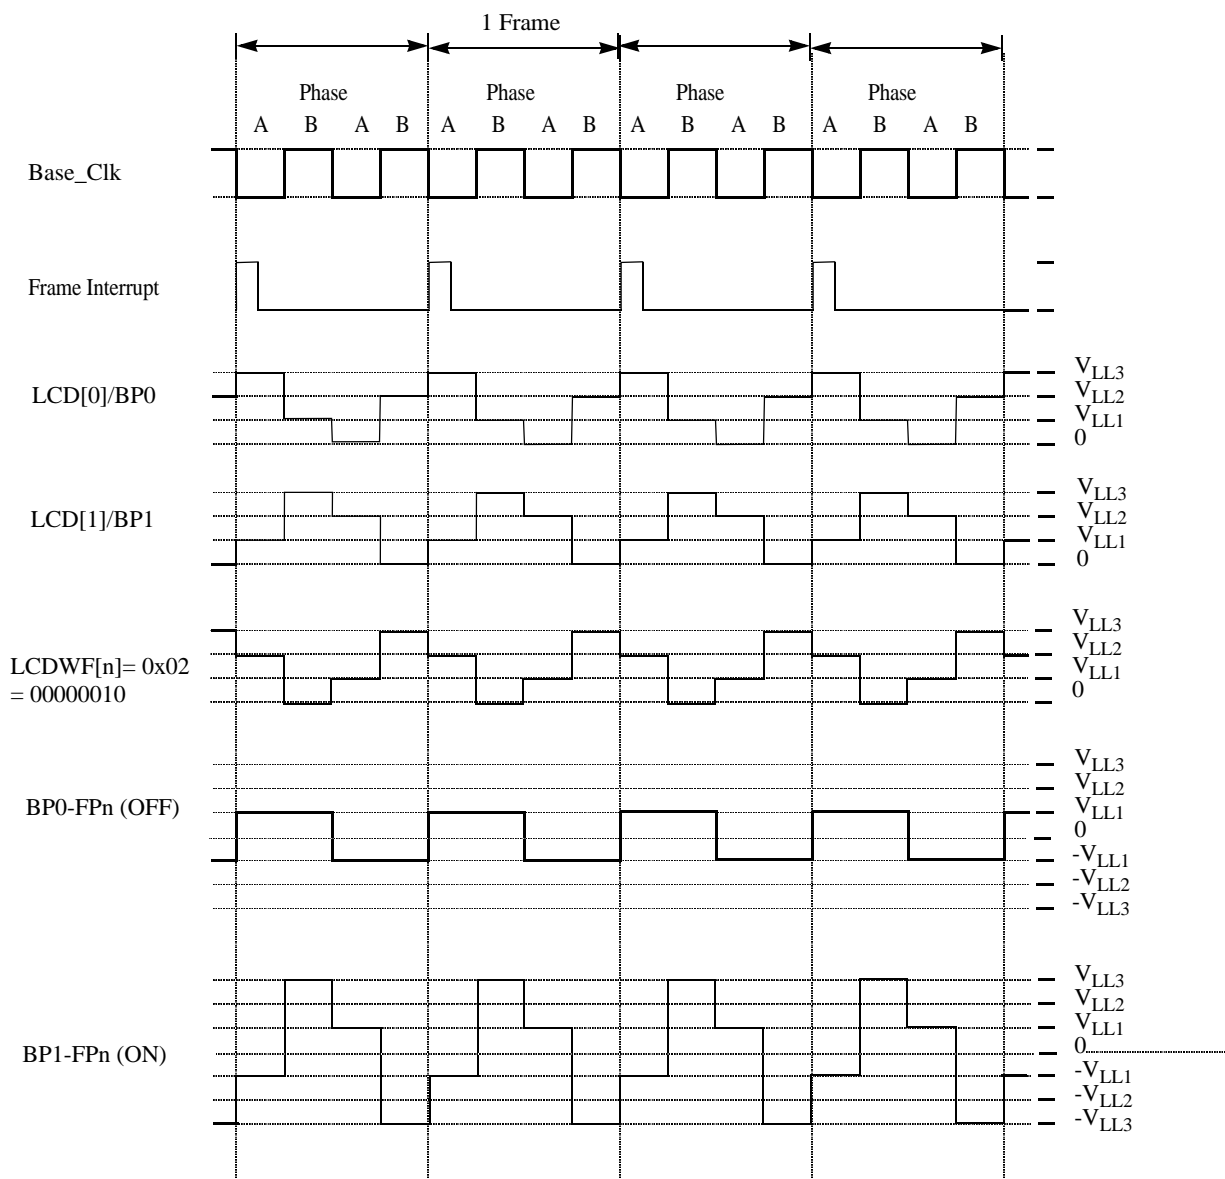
1 Frame

Phase
A B A B

Phase
A B A B

Phase
A B A B

Phase
A B A B

Base_Clk

Frame Interrupt

LCD[0]/BP0

$V_{LL3}$
$V_{LL2}$
$V_{LL1}$
0

LCD[1]/BP1

$V_{LL3}$
$V_{LL2}$
$V_{LL1}$
0

LCDWF[n]= 0x02
= 00000010

$V_{LL3}$
$V_{LL2}$
$V_{LL1}$
0

BP0-FPn (OFF)

$V_{LL3}$
$V_{LL2}$
$V_{LL1}$
0
$-V_{LL1}$
$-V_{LL2}$
$-V_{LL3}$

BP1-FPn (ON)

$V_{LL3}$
$V_{LL2}$
$V_{LL1}$
0
$-V_{LL1}$
$-V_{LL2}$
$-V_{LL3}$